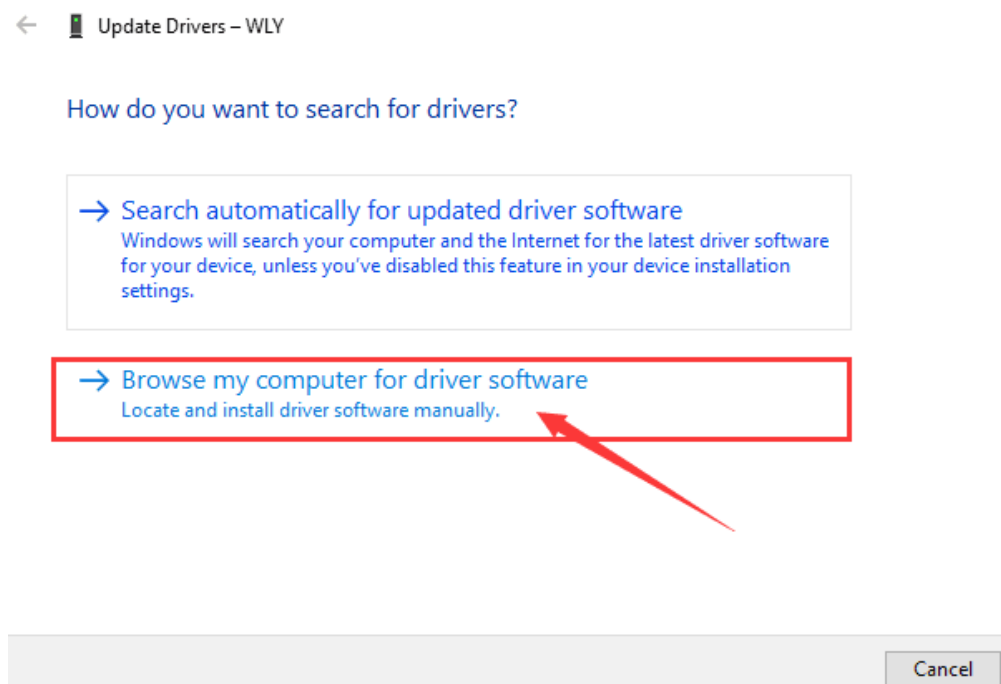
Update Drivers – WLY

How do you want to search for drivers?

→ Search automatically for updated driver software
Windows will search your computer and the Internet for the latest driver software for your device, unless you've disabled this feature in your device installation settings.

→ Browse my computer for driver software
Locate and install driver software manually.

Cancel